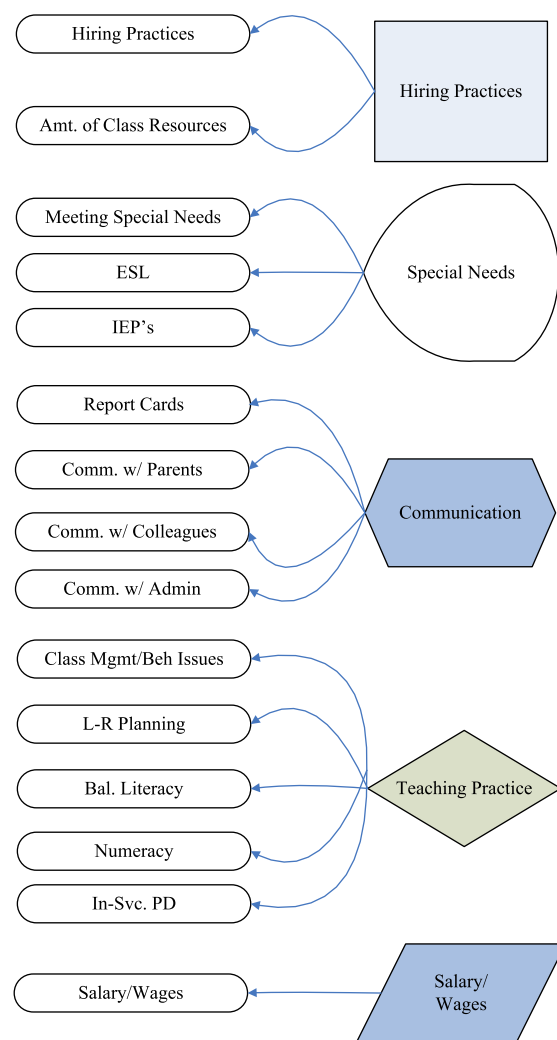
Hiring Practices

Amt. of Class Resources

Hiring Practices

Meeting Special Needs

ESL

IEP’s

Special Needs

Report Cards

Comm. w/ Parents

Comm. w/ Colleagues

Comm. w/ Admin

Communication

Class Mgmt/Beh Issues

L-R Planning

Bal. Literacy

Numeracy

In-Svc. PD

Teaching Practice

Salary/Wages

Salary/ Wages